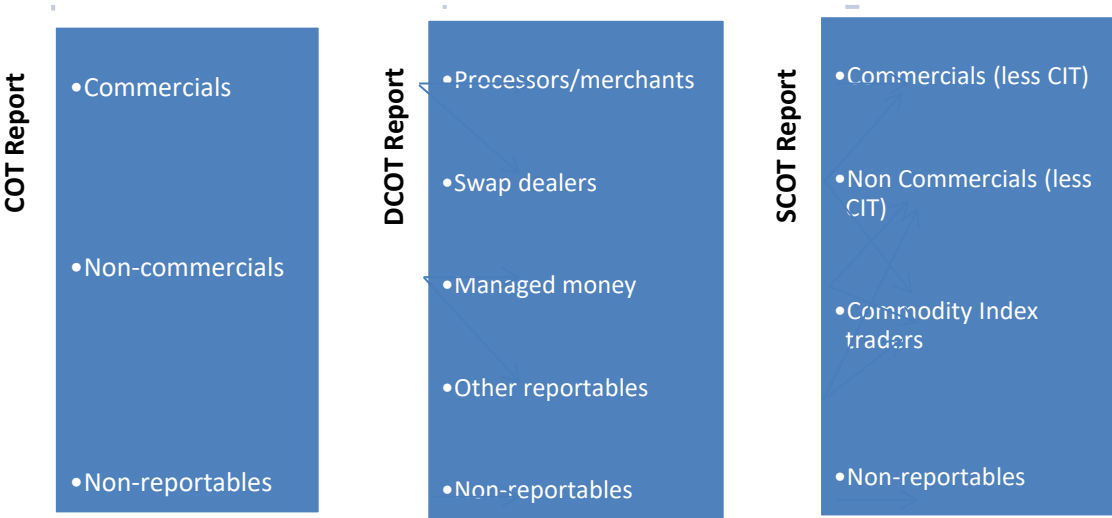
COT Report

•Commercials

•Non-commercials

•Non-reportables

DCOT Report

•Processors/merchants

•Swap dealers

•Managed money

•Other reportables

•Non-reportables

SCOT Report

•Commercials (less CIT)

•Non Commercials (less CIT)

•Commodity Index traders

•Non-reportables